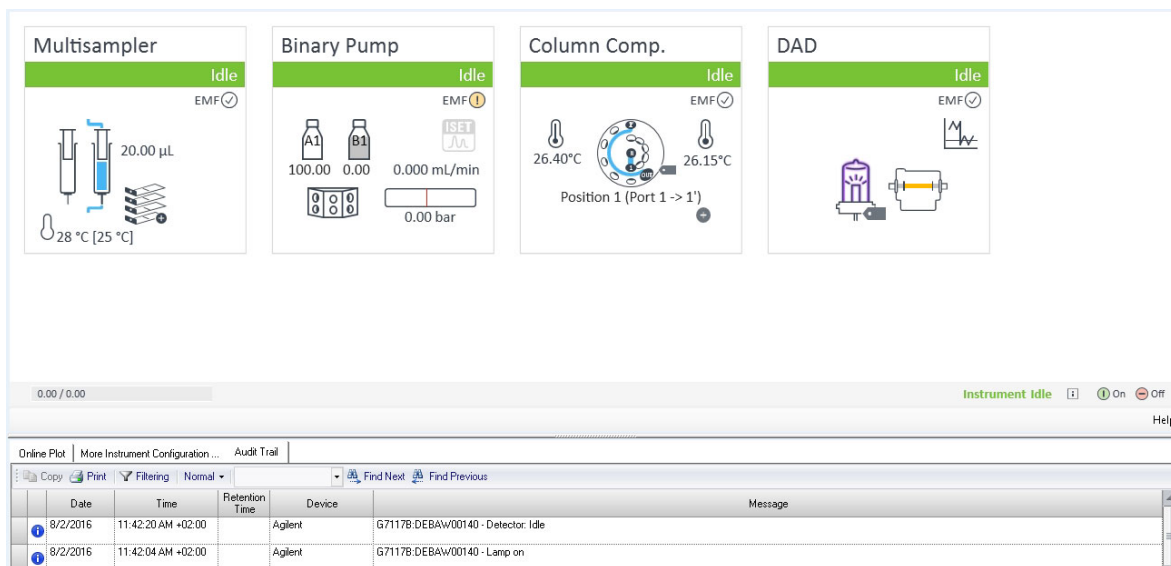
Multisampler
Idle
EMF
20.00 µL
28 °C [25 °C]

Binary Pump
Idle
EMF
A1 B1
100.00 0.00
ISET
0.000 mL/min
0.00 bar

Column Comp.
Idle
EMF
26.40°C
26.15°C
Position 1 (Port 1 -> 1')

DAD
Idle
EMF

0.00 / 0.00
Instrument Idle
On Off
Help

Online Plot | More Instrument Configuration ... | Audit Trail

Copy Print Filtering Normal Find Next Find Previous

| | Date | Time | Retention Time | Device | Message |
|---|---|---|---|---|---|
| i | 8/2/2016 | 11:42:20 AM +02:00 | | Agilent | G7117B:DEBAW00140 - Detector: Idle |
| i | 8/2/2016 | 11:42:04 AM +02:00 | | Agilent | G7117B:DEBAW00140 - Lamp on |